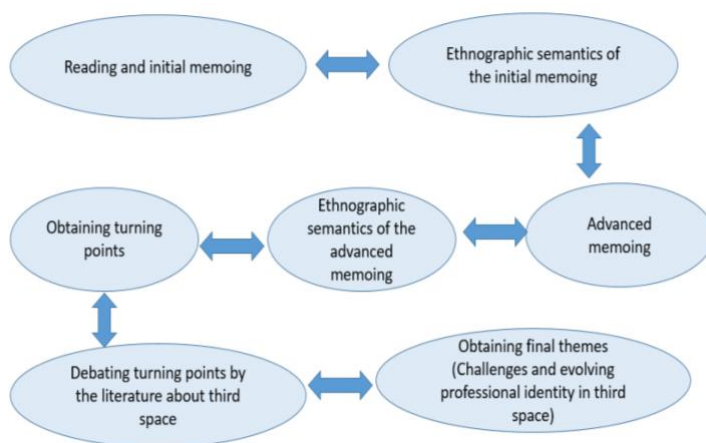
Reading and initial memoing

Ethnographic semantics of the initial memoing

Advanced memoing

Ethnographic semantics of the advanced memoing

Obtaining turning points

Debating turning points by the literature about third space

Obtaining final themes (Challenges and evolving professional identity in third space)